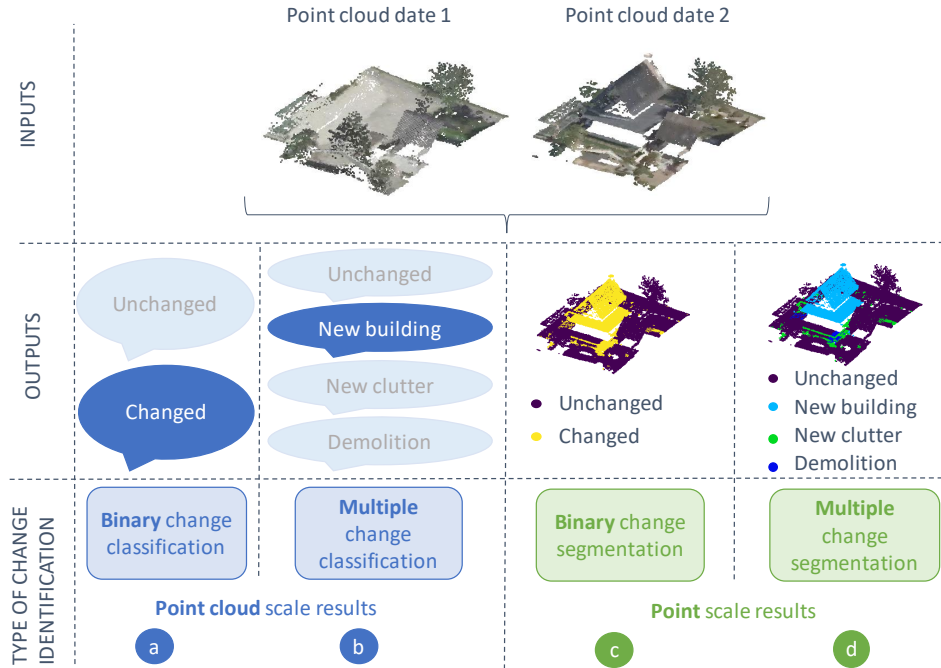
Point cloud date 1

Point cloud date 2

INPUTS

OUTPUTS

Unchanged

Changed

Unchanged

New building

New clutter

Demolition

Unchanged

Changed

Unchanged

New building

New clutter

Demolition

TYPE OF CHANGE IDENTIFICATION

Binary change classification

Multiple change classification

Binary change segmentation

Multiple change segmentation

Point cloud scale results

Point scale results

a

b

c

d